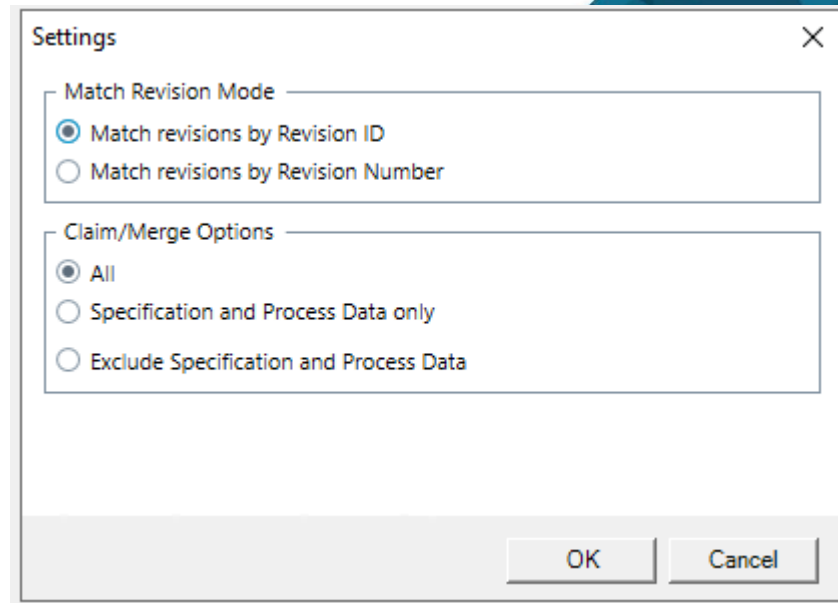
Settings

Match Revision Mode

Match revisions by Revision ID

Match revisions by Revision Number

Claim/Merge Options

All

Specification and Process Data only

Exclude Specification and Process Data

OK

Cancel